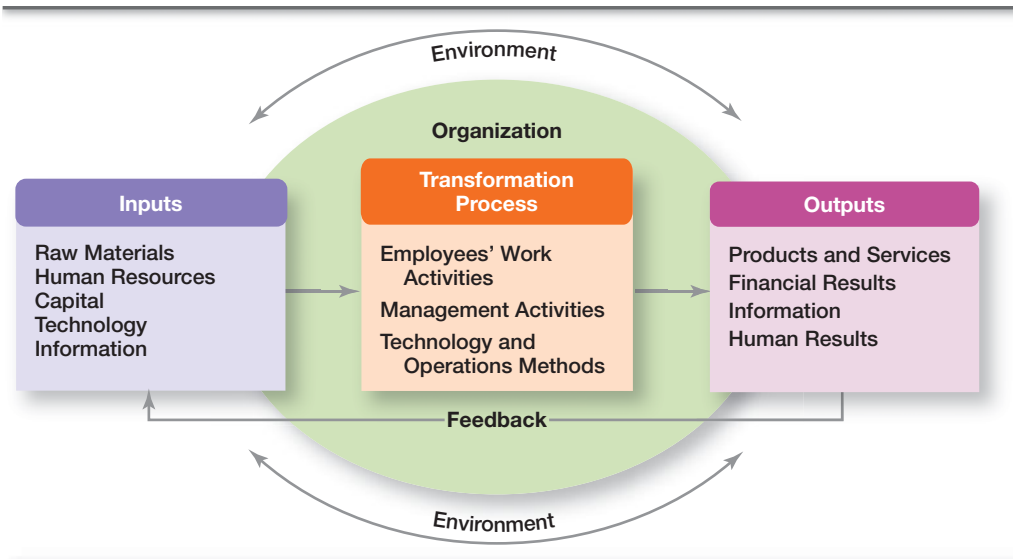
Environment

Organization

Inputs

Raw Materials
Human Resources
Capital
Technology
Information

Transformation Process

Employees' Work Activities
Management Activities
Technology and Operations Methods

Outputs

Products and Services
Financial Results
Information
Human Results

Feedback

Environment